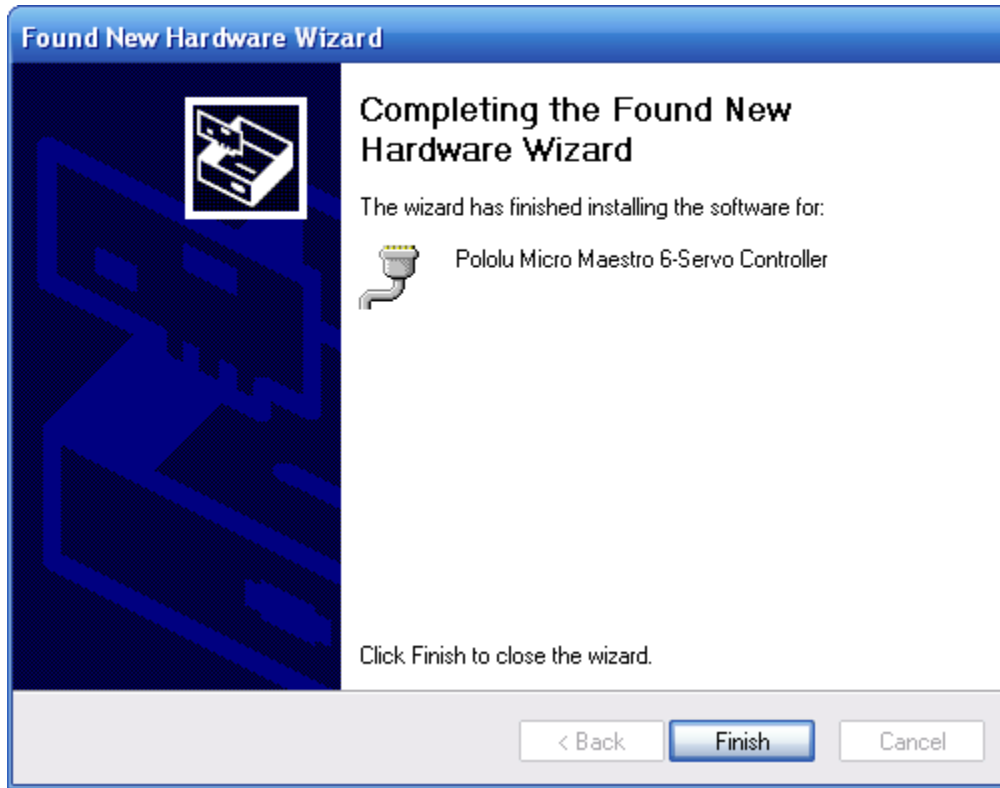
Found New Hardware Wizard

Completing the Found New Hardware Wizard

The wizard has finished installing the software for:

Pololu Micro Maestro 6-Servo Controller

Click Finish to close the wizard.

< Back
Finish
Cancel